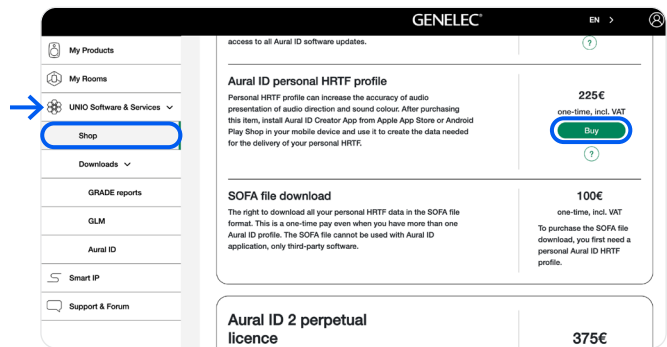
GENELEC®

EN >

My Products

My Rooms

UNIO Software & Services

Shop

Downloads

GRADE reports

GLM

Aural ID

Smart IP

Support & Forum

access to all Aural ID software updates.

?

Aural ID personal HRTF profile

Personal HRTF profile can increase the accuracy of audio presentation of audio direction and sound colour. After purchasing this item, install Aural ID Creator App from Apple App Store or Android Play Shop in your mobile device and use it to create the data needed for the delivery of your personal HRTF.

225€

one-time, incl. VAT

Buy

?

SOFA file download

The right to download all your personal HRTF data in the SOFA file format. This is a one-time pay even when you have more than one Aural ID profile. The SOFA file cannot be used with Aural ID application, only third-party software.

100€

one-time, incl. VAT

To purchase the SOFA file download, you first need a personal Aural ID HRTF profile.

Aural ID 2 perpetual licence

375€